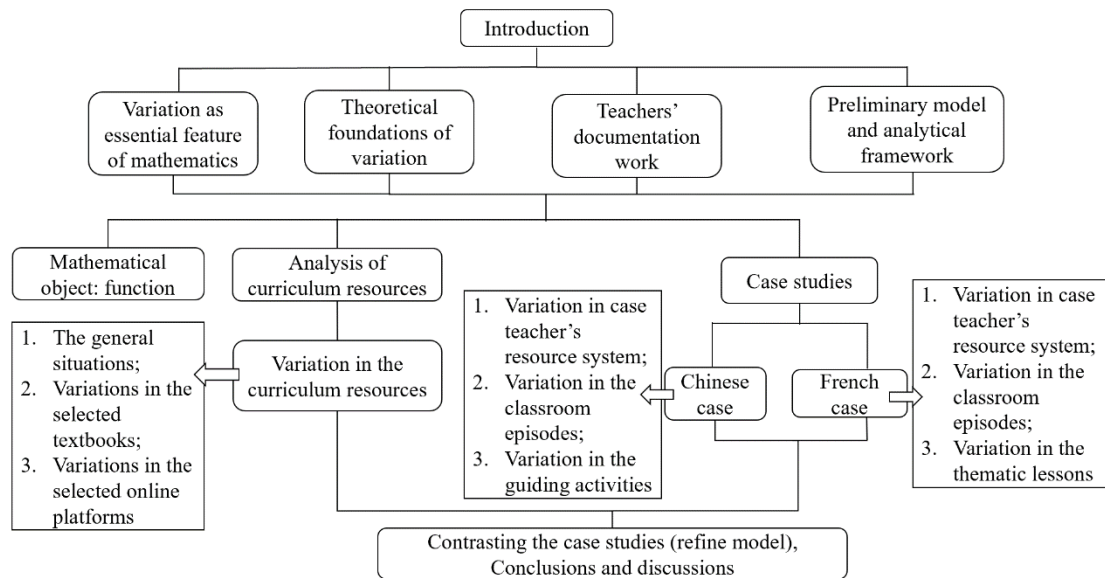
Introduction

Variation as essential feature of mathematics

Theoretical foundations of variation

Teachers' documentation work

Preliminary model and analytical framework

Mathematical object: function

Analysis of curriculum resources

Variation in the curriculum resources

1. The general situations;
2. Variations in the selected textbooks;
3. Variations in the selected online platforms

Case studies

Chinese case

French case

1. Variation in case teacher's resource system;
2. Variation in the classroom episodes;
3. Variation in the guiding activities

1. Variation in case teacher's resource system;
2. Variation in the classroom episodes;
3. Variation in the thematic lessons

Contrasting the case studies (refine model), Conclusions and discussions